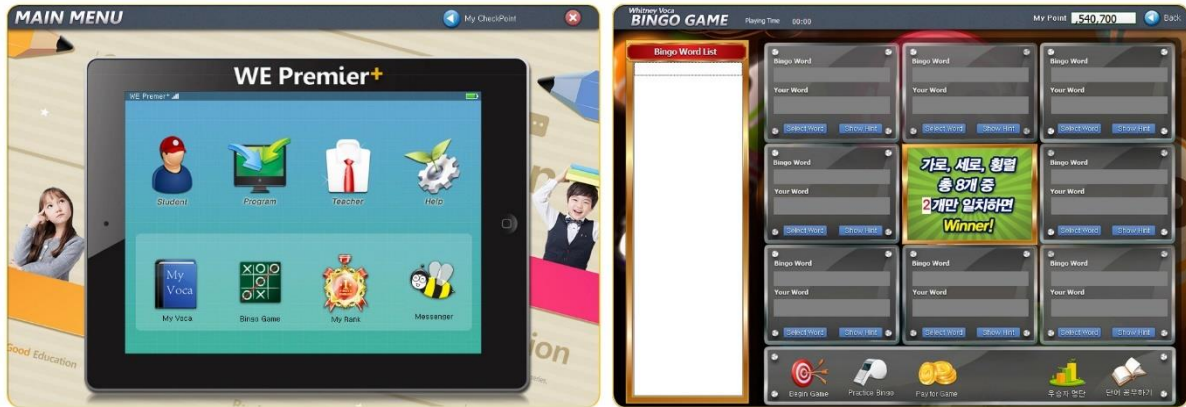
MAIN MENU

My CheckPoint

WE Premier+

WE Premier+

Student

Program

Teacher

Help

My Voca

My Voca

Bingo Game

My Rank

Messenger

Good Education

ion

Whitney Voca
BINGO GAME

Playing Time 00:00

My Point 540,700

Back

Bingo Word List

Bingo Word

Your Word

Select Word

Show Hint

Bingo Word

Your Word

Select Word

Show Hint

Bingo Word

Your Word

Select Word

Show Hint

Bingo Word

Your Word

Select Word

Show Hint

가로, 세로, 횡렬 총 8개 중 2개만 일치하면 Winner!

Bingo Word

Your Word

Select Word

Show Hint

Bingo Word

Your Word

Select Word

Show Hint

Bingo Word

Your Word

Select Word

Show Hint

Bingo Word

Your Word

Select Word

Show Hint

Begin Game

Practice Bingo

Pay for Game

우승자 명단

단어 공부하기